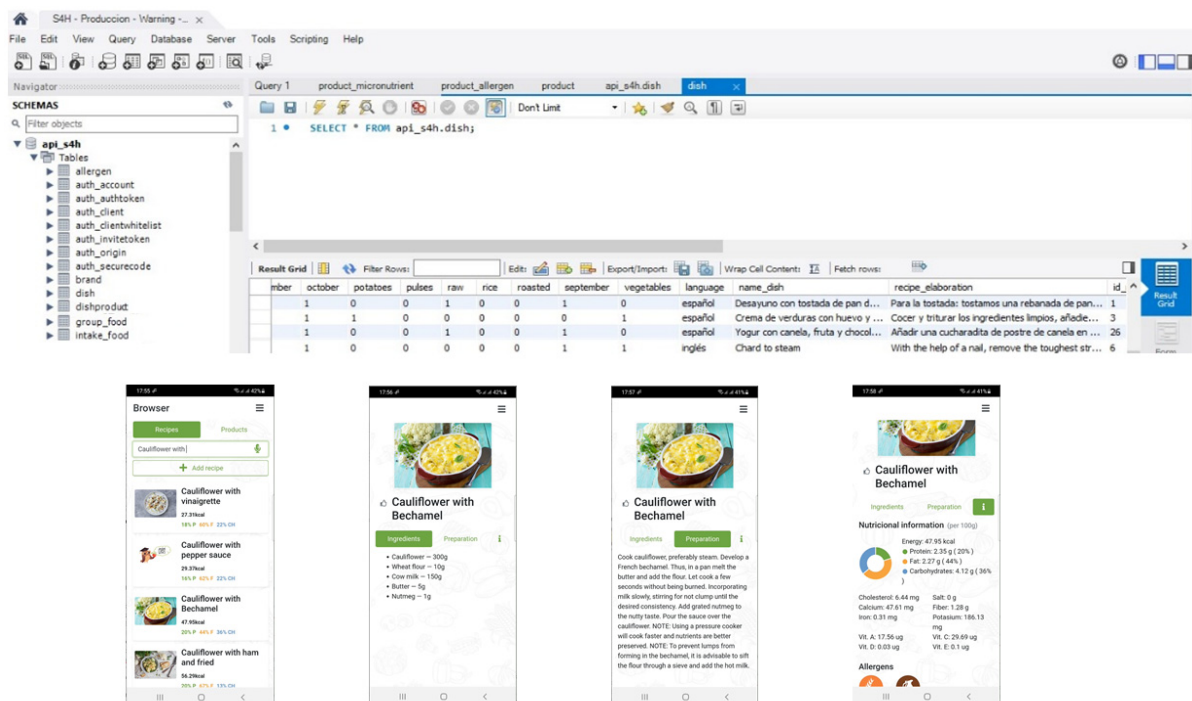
S4H - Produccion - Warning - ×

File Edit View Query Database Server Tools Scripting Help

Navigator

SCHEMAS

Filter objects

api_s4h
Tables
allergen
auth_account
auth_authtoken
auth_client
auth_clientwhitelist
auth_invitetoken
auth_origin
auth_securecode
brand
dish
dishproduct
group_food
intake_food

Query 1 product_micronutrient product_allergen product api_s4h.dish dish ×

Don't Limit

1 SELECT * FROM api_s4h.dish;

Result Grid Filter Rows: Edit: Export/Import: Wrap Cell Content: Fetch rows:

| mber | october | potatoes | pulses | raw | rice | roasted | september | vegetables | language | name_dish | recipe_elaboration | id_ |
|---|---|---|---|---|---|---|---|---|---|---|---|---|
| | 1 | 0 | 0 | 1 | 0 | 0 | 1 | 0 | español | Desayuno con tostada de pan d... | Para la tostada: tostamos una rebanada de pan... | 1 |
| | 1 | 1 | 0 | 0 | 0 | 0 | 0 | 1 | español | Crema de verduras con huevo y ... | Cocer y triturar los ingredientes limpios, añadie... | 3 |
| | 1 | 0 | 0 | 1 | 0 | 0 | 1 | 0 | español | Yogur con canela, fruta y chocol... | Añadir una cucharadita de postre de canela en ... | 26 |
| | 1 | 0 | 0 | 0 | 0 | 0 | 1 | 1 | inglés | Chard to steam | With the help of a nail, remove the toughest str... | 6 |

Result Grid

Form

17:55

Browser

Recipes Products

Cauliflower with|

Add recipe

Cauliflower with vinaigrette
27.31kcal
18% P 60% F 22% CH

Cauliflower with pepper sauce
29.37kcal
16% P 62% F 22% CH

Cauliflower with Bechamel
47.95kcal
20% P 44% F 36% CH

Cauliflower with ham and fried
56.29kcal
20% P 67% F 13% CH

17:56

Cauliflower with Bechamel

Ingredients Preparation

• Cauliflower — 300g
• Wheat flour — 10g
• Cow milk — 150g
• Butter — 5g
• Nutmeg — 1g

17:57

Cauliflower with Bechamel

Ingredients Preparation

Cook cauliflower, preferably steam. Develop a French bechamel. Thus, in a pan melt the butter and add the flour. Let cook a few seconds without being burned. Incorporating milk slowly, stirring for not clump until the desired consistency. Add grated nutmeg to the nutty taste. Pour the sauce over the cauliflower. NOTE: Using a pressure cooker will cook faster and nutrients are better preserved. NOTE: To prevent lumps from forming in the bechamel, it is advisable to sift the flour through a sieve and add the hot milk.

17:58

Cauliflower with Bechamel

Ingredients Preparation

Nutricional information (per 100g)

Energy: 47.95 kcal
Protein: 2.35 g ( 20% )
Fat: 2.27 g ( 44% )
Carbohydrates: 4.12 g ( 36% )

Cholesterol: 6.44 mg Salt: 0 g
Calcium: 47.61 mg Fiber: 1.28 g
Iron: 0.31 mg Potasium: 186.13 mg
Vit. A: 17.56 ug Vit. C: 29.69 ug
Vit. D: 0.03 ug Vit. E: 0.1 ug

Allergens